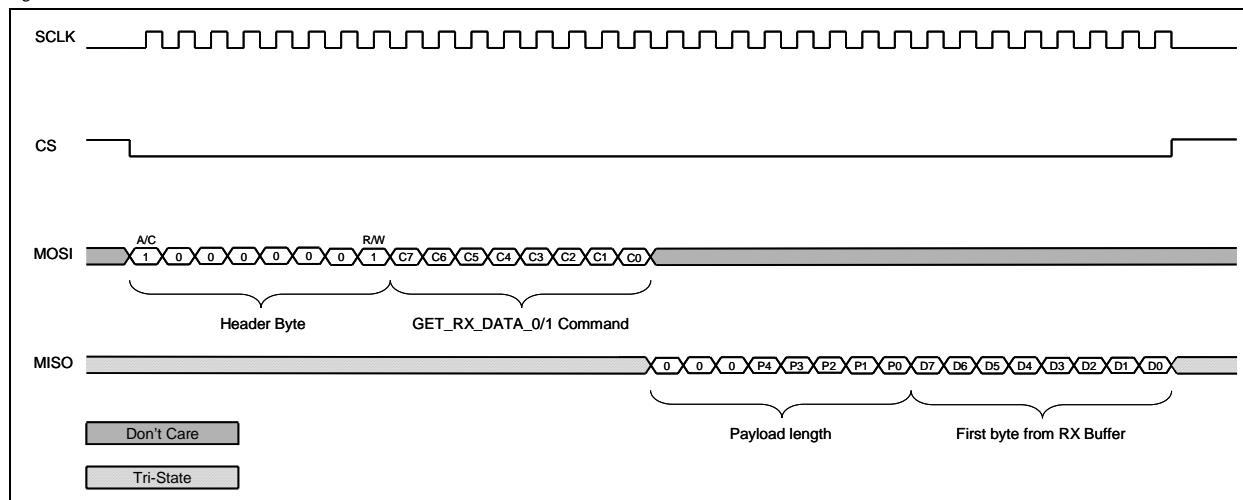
SCLK

CS

MOSI
A/C
1 0 0 0 0 0 0
R/W
1 C7 C6 C5 C4 C3 C2 C1 C0

Header Byte
GET_RX_DATA_0/1 Command

MISO
0 0 0 P4 P3 P2 P1 P0 D7 D6 D5 D4 D3 D2 D1 D0

Don't Care

Tri-State

Payload length
First byte from RX Buffer